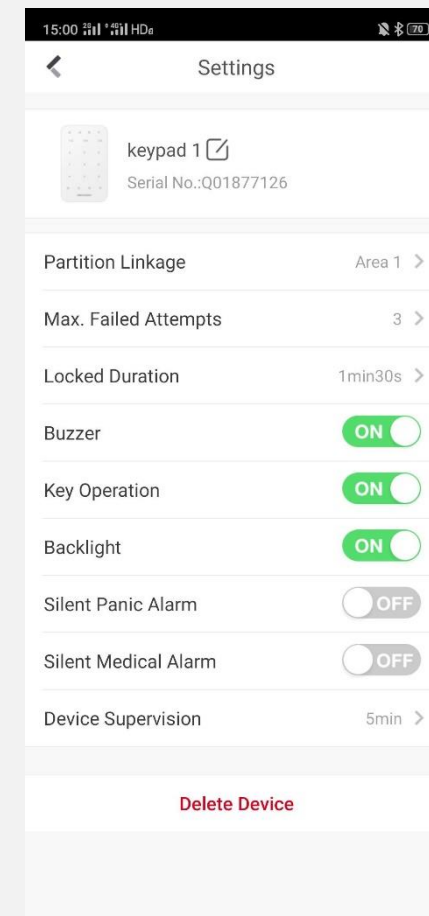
15:00 HD 70

Settings

keypad 1
Serial No.:Q01877126

Partition Linkage Area 1

Max. Failed Attempts 3

Locked Duration 1min30s

Buzzer ON

Key Operation ON

Backlight ON

Silent Panic Alarm OFF

Silent Medical Alarm OFF

Device Supervision 5min

Delete Device